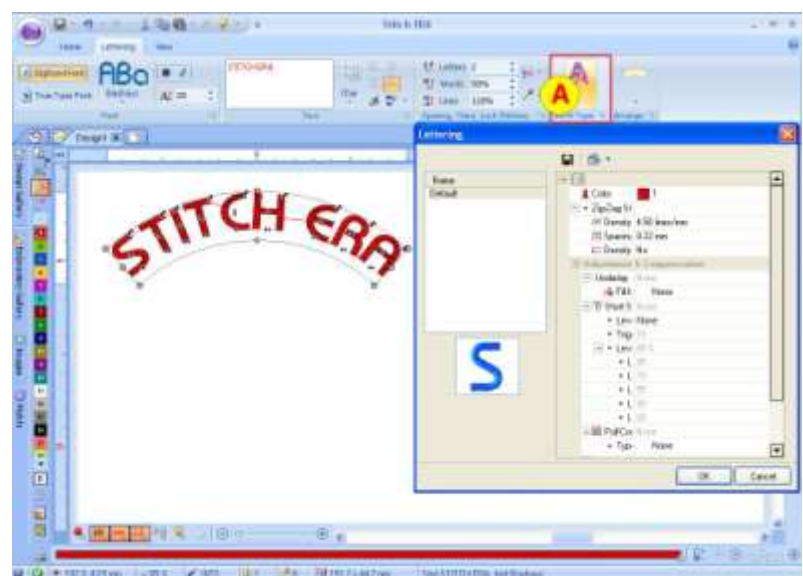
Stitch Era

Home Lettering View

ABC ABo

STITCHERA

Letters Words Lines

A

Design1

Lettering

Name
Default

Color
ZigZag
Density 4.90 lines/mm
Spaces 0.32 mm
Density No
Underlay None
Fill None
None
None

S

STITCH ERA

OK Cancel